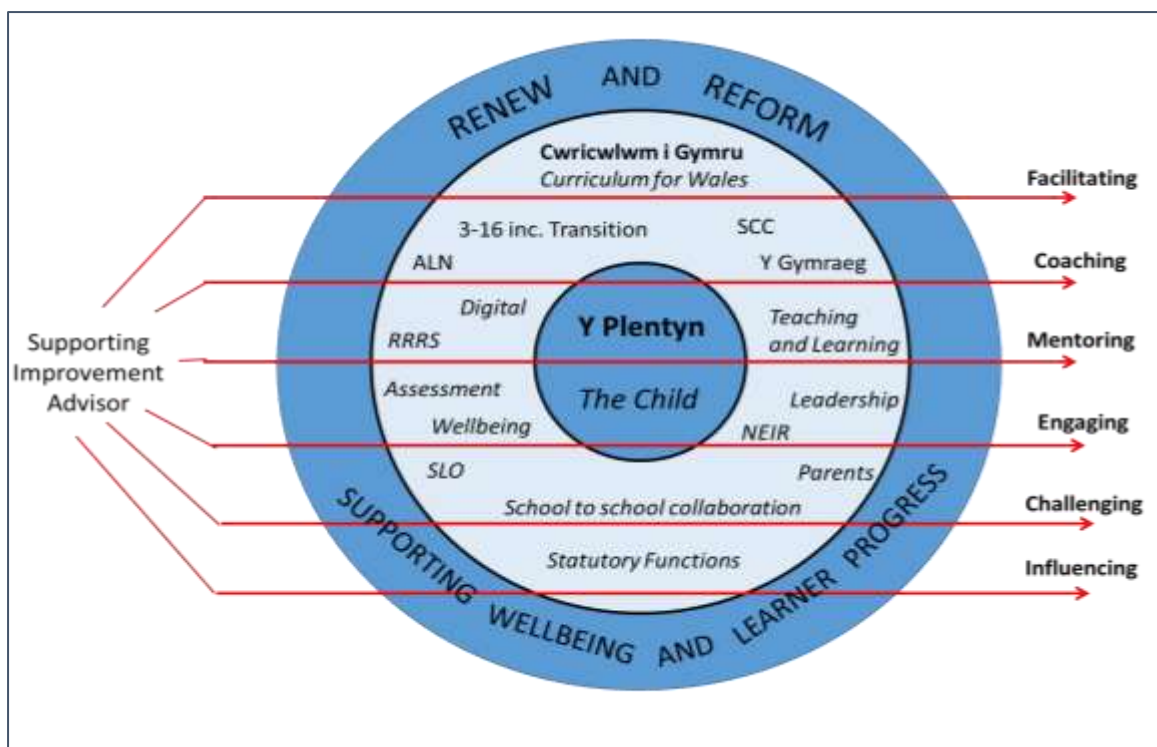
RENEW AND REFORM

Cwricwlwm i Gymru
Curriculum for Wales

3-16 inc. Transition
SCC
ALN
Y Gymraeg
Digital
RRRS
Teaching and Learning
Y Plentyn
The Child
Assessment
Leadership
Wellbeing
NEIR
SLO
Parents
School to school collaboration
Statutory Functions

SUPPORTING WELLBEING AND LEARNER PROGRESS

Supporting Improvement Advisor

Facilitating
Coaching
Mentoring
Engaging
Challenging
Influencing